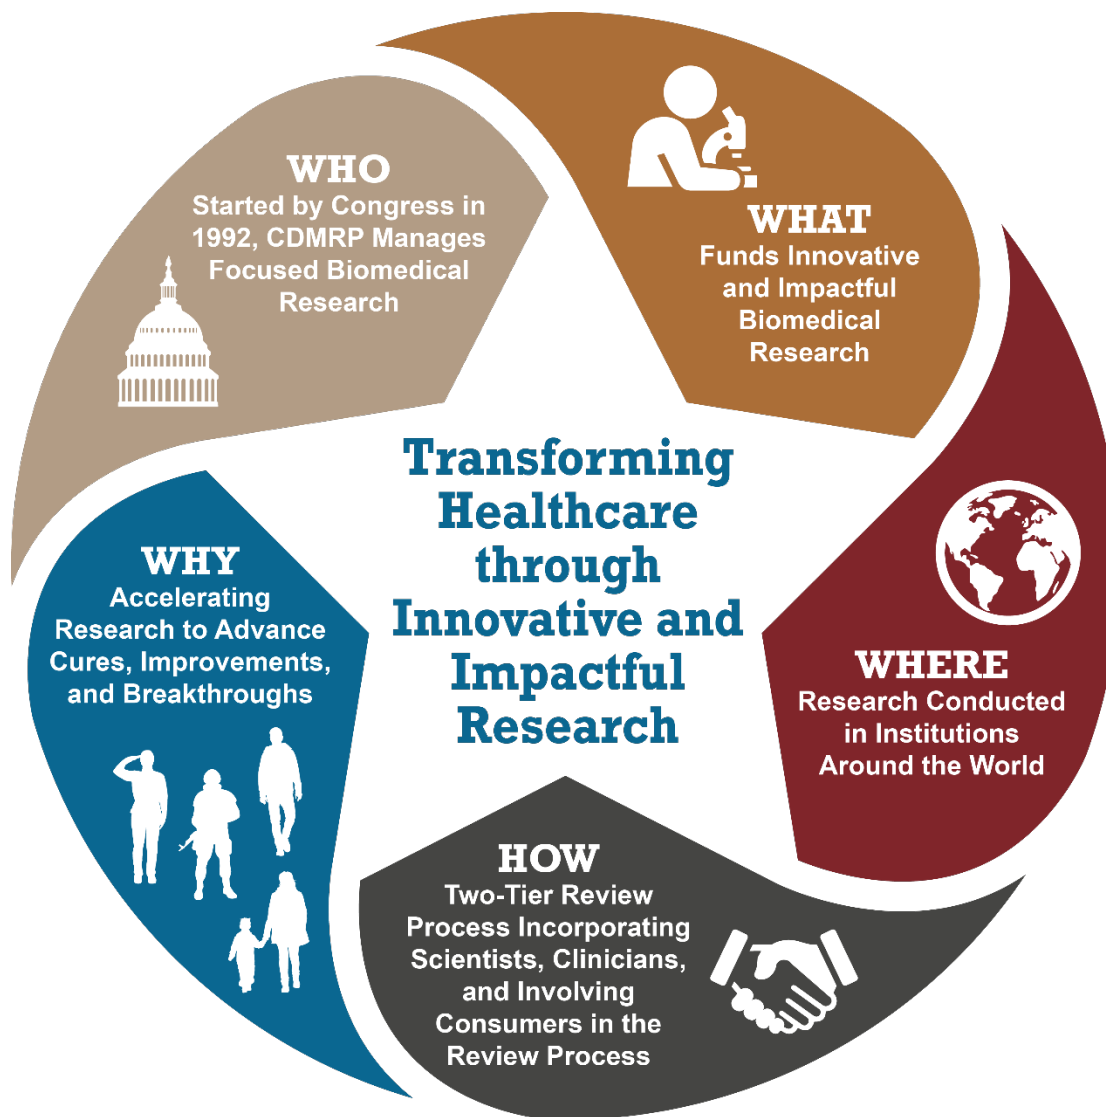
WHO
Started by Congress in 1992, CDMRP Manages Focused Biomedical Research

WHAT
Funds Innovative and Impactful Biomedical Research

Transforming Healthcare through Innovative and Impactful Research

WHY
Accelerating Research to Advance Cures, Improvements, and Breakthroughs

WHERE
Research Conducted in Institutions Around the World

HOW
Two-Tier Review Process Incorporating Scientists, Clinicians, and Involving Consumers in the Review Process